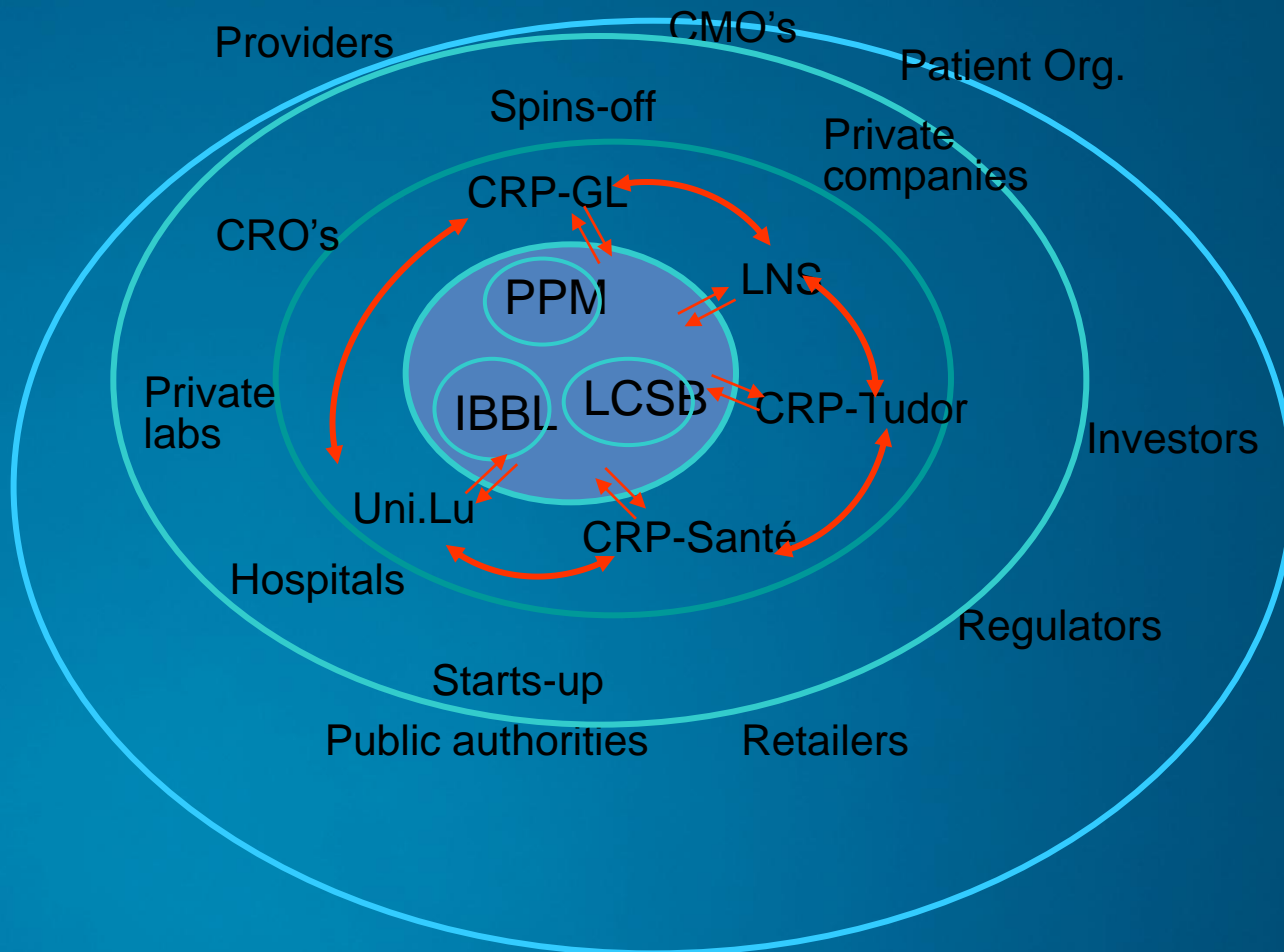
Providers

CMO's

Patient Org.

Spins-off

Private companies

CRP-GL

CRO's

LNS

PPM

Private labs

IBBL

LCSB

CRP-Tudor

Investors

Uni.Lu

CRP-Santé

Hospitals

Regulators

Starts-up

Public authorities

Retailers